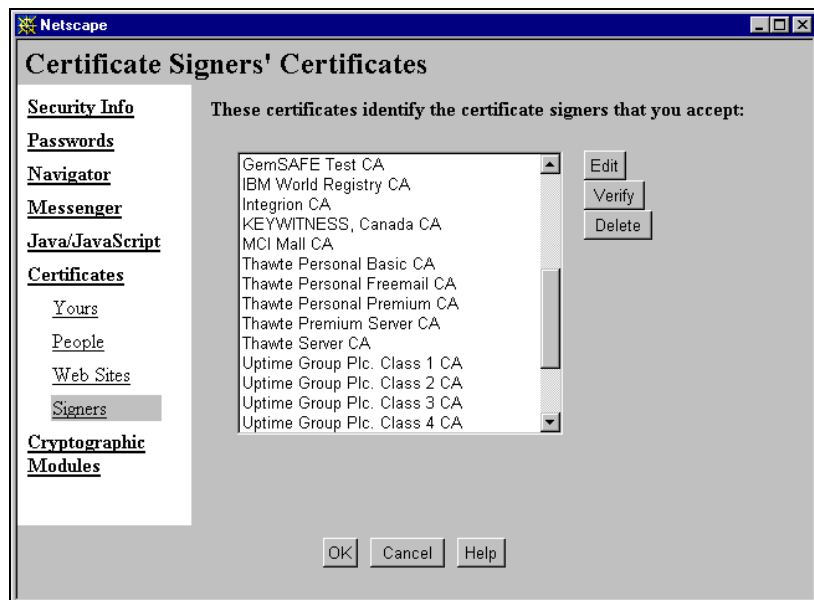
Netscape

Certificate Signers' Certificates

Security Info
Passwords
Navigator
Messenger
Java/JavaScript
Certificates
Yours
People
Web Sites
Signers
Cryptographic Modules

These certificates identify the certificate signers that you accept:

GemSAFE Test CA
IBM World Registry CA
Integrion CA
KEYWITNESS, Canada CA
MCI Mall CA
Thawte Personal Basic CA
Thawte Personal Freemail CA
Thawte Personal Premium CA
Thawte Premium Server CA
Thawte Server CA
Uptime Group Plc. Class 1 CA
Uptime Group Plc. Class 2 CA
Uptime Group Plc. Class 3 CA
Uptime Group Plc. Class 4 CA

Edit
Verify
Delete

OK Cancel Help